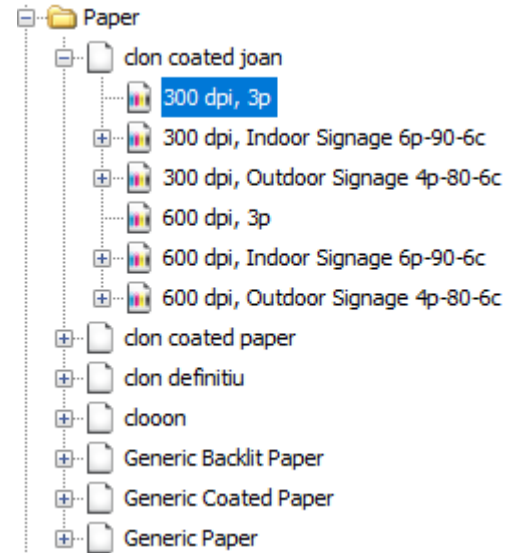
Paper
clon coated joan
300 dpi, 3p
300 dpi, Indoor Signage 6p-90-6c
300 dpi, Outdoor Signage 4p-80-6c
600 dpi, 3p
600 dpi, Indoor Signage 6p-90-6c
600 dpi, Outdoor Signage 4p-80-6c
clon coated paper
clon definitiu
clooon
Generic Backlit Paper
Generic Coated Paper
Generic Paper